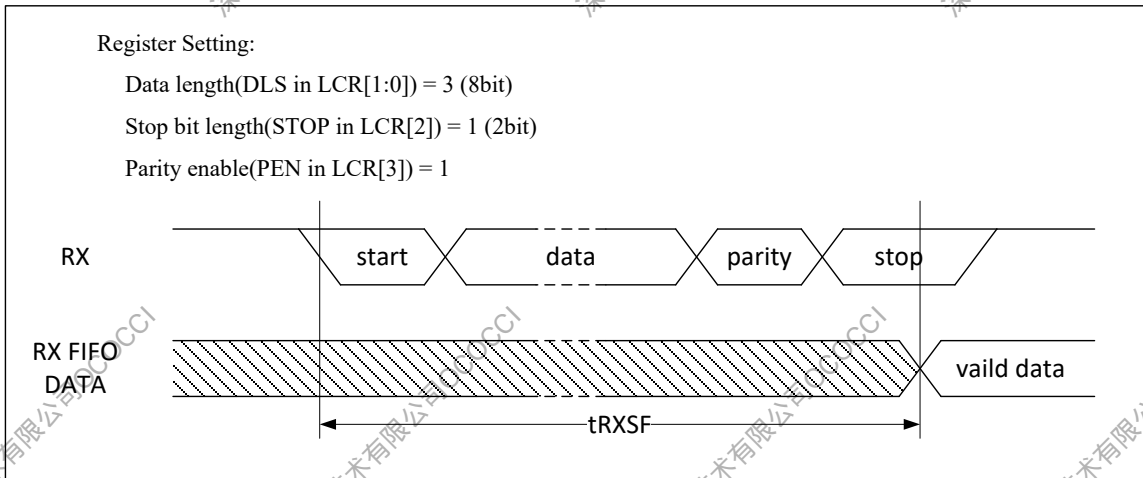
Register Setting:

Data length(DLS in LCR[1:0]) = 3 (8bit)

Stop bit length(STOP in LCR[2]) = 1 (2bit)

Parity enable(PEN in LCR[3]) = 1

RX

start

data

parity

stop

RX FIFO DATA

vaild data

tRXSF